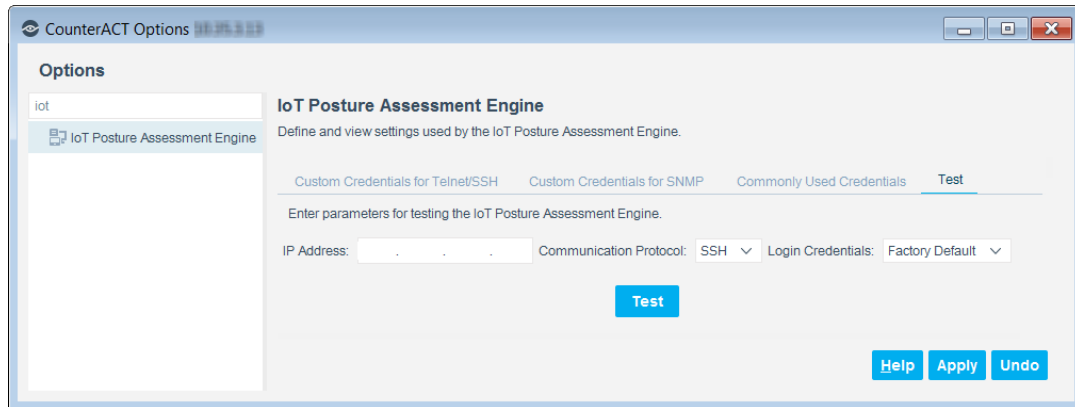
CounterACT Options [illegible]

Options

iot

IoT Posture Assessment Engine

IoT Posture Assessment Engine

Define and view settings used by the IoT Posture Assessment Engine.

Custom Credentials for Telnet/SSH | Custom Credentials for SNMP | Commonly Used Credentials | Test

Enter parameters for testing the IoT Posture Assessment Engine.

IP Address: . . .  Communication Protocol: SSH  Login Credentials: Factory Default

Test

Help Apply Undo